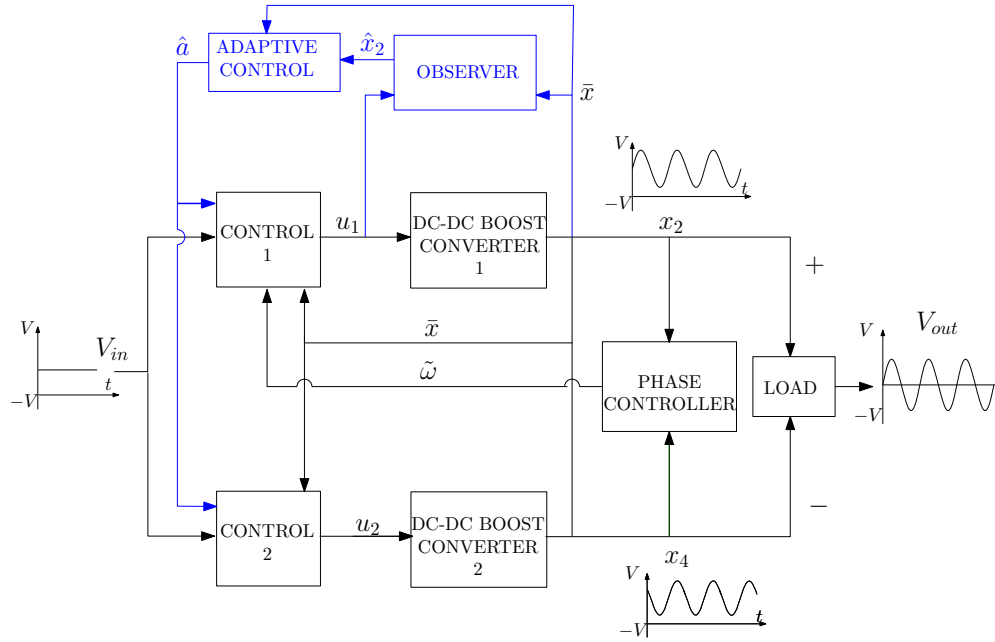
$\hat{a}$ ADAPTIVE CONTROL

$\hat{x}_2$

OBSERVER

$\bar{x}$

$V$

$t$

$-V$

CONTROL 1

$u_1$

DC-DC BOOST CONVERTER 1

$x_2$

$+$

$V$

$V_{in}$

$t$

$-V$

$\bar{x}$

$\tilde{\omega}$

PHASE CONTROLLER

LOAD

$V$

$V_{out}$

$-V$

$-$

CONTROL 2

$u_2$

DC-DC BOOST CONVERTER 2

$x_4$

$V$

$t$

$-V$